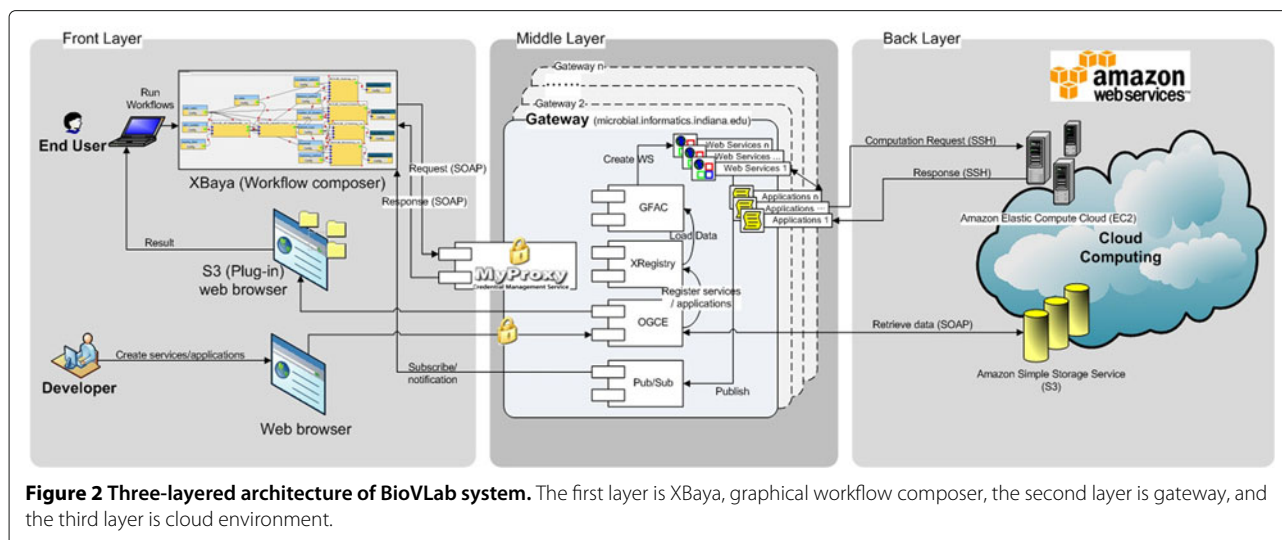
Front Layer

Run Workflows

End User

XBaya (Workflow composer)

Result

S3 (Plug-in) web browser

Developer

Create services/applications

Web browser

Middle Layer

Gateway n

Gateway 2

Gateway (microbial.informatics.indiana.edu)

Request (SOAP)

Response (SOAP)

Create WS

Web Services n

Web Services ...

Web Services 1

GFAC

Load Data

XRegistry

MyProxy

Credential Management Service

Register services / applications

OGCE

Subscribe/ notification

Pub/Sub

Publish

Applications n

Applications ...

Applications 1

Back Layer

amazon webservices™

Computation Request (SSH)

Response (SSH)

Amazon Elastic Compute Cloud (EC2)

Cloud Computing

Retrieve data (SOAP)

Amazon Simple Storage Service (S3)

**Figure 2 Three-layered architecture of BioVLab system.** The first layer is XBaya, graphical workflow composer, the second layer is gateway, and the third layer is cloud environment.